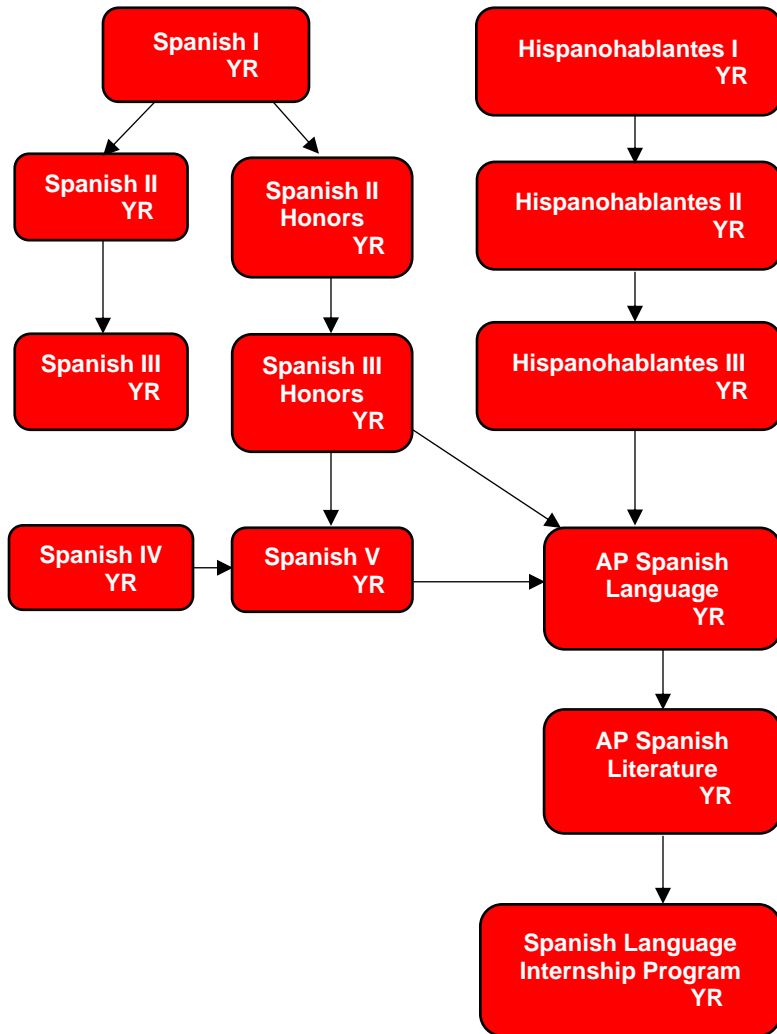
Spanish I
YR

Hispanohablantes I
YR

Spanish II
YR

Spanish II
Honors
YR

Hispanohablantes II
YR

Spanish III
YR

Spanish III
Honors
YR

Hispanohablantes III
YR

Spanish IV
YR

Spanish V
YR

AP Spanish
Language
YR

AP Spanish
Literature
YR

Spanish Language
Internship Program
YR